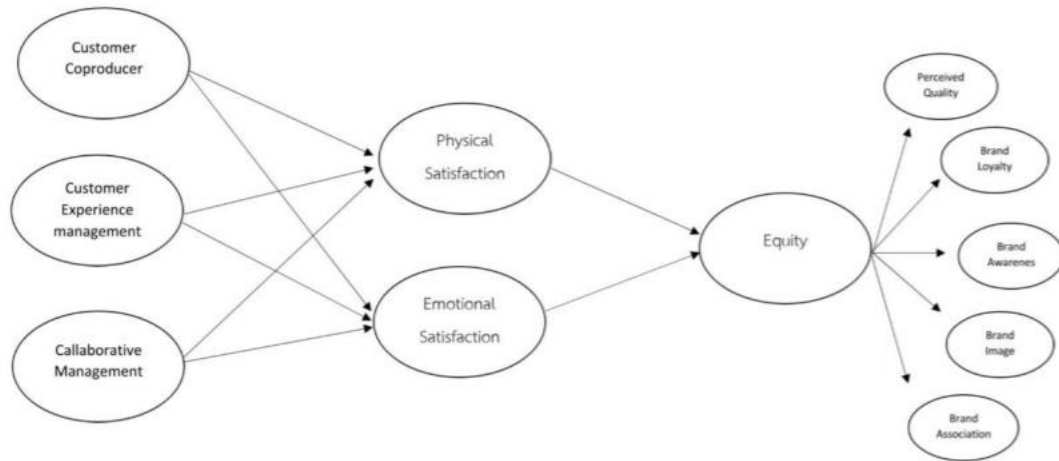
Customer Coproducer

Customer Experience management

Callaborative Management

Physical Satisfaction

Emotional Satisfaction

Equity

Perceived Quality

Brand Loyalty

Brand Awarenes

Brand Image

Brand Association